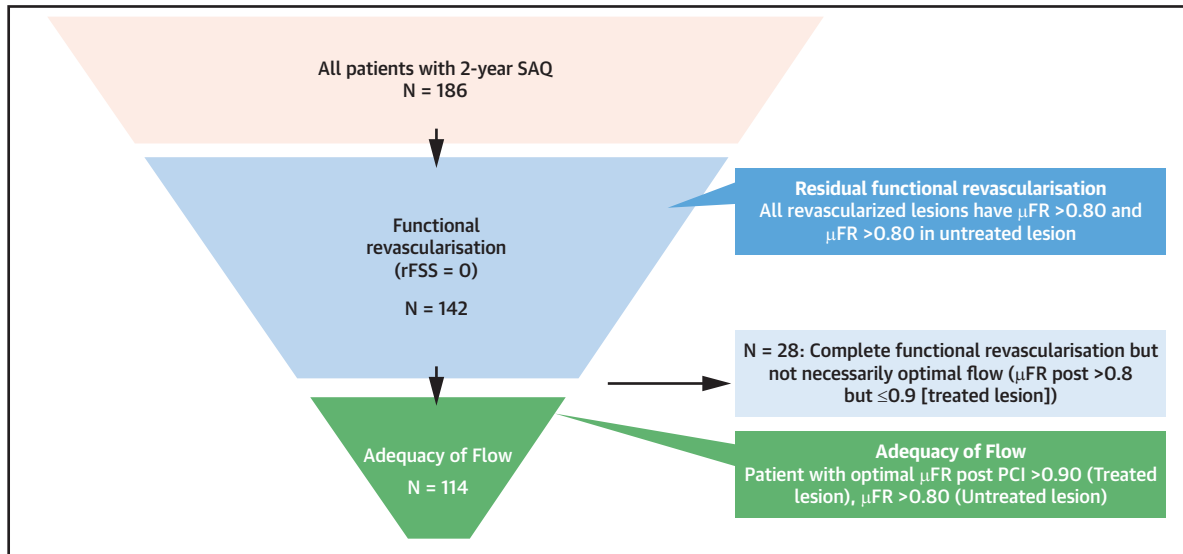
All patients with 2-year SAQ
N = 186

Functional revascularisation
(rFSS = 0)

N = 142

Residual functional revascularisation
All revascularized lesions have $\mu$FR >0.80 and $\mu$FR >0.80 in untreated lesion

N = 28: Complete functional revascularisation but not necessarily optimal flow ($\mu$FR post >0.8 but $\leq$0.9 [treated lesion])

Adequacy of Flow
N = 114

Adequacy of Flow
Patient with optimal $\mu$FR post PCI >0.90 (Treated lesion), $\mu$FR >0.80 (Untreated lesion)